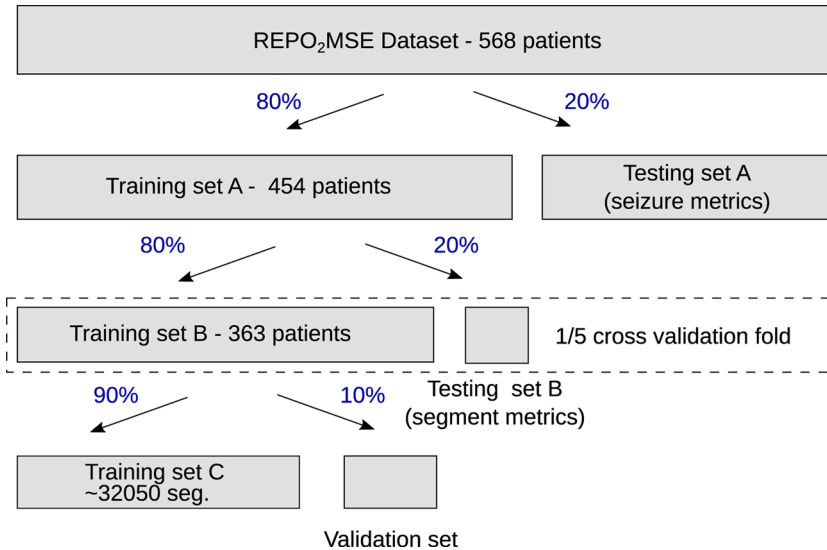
REPO$_2$MSE Dataset - 568 patients

80%

20%

Training set A - 454 patients

Testing set A
(seizure metrics)

80%

20%

Training set B - 363 patients

1/5 cross validation fold

Testing set B
(segment metrics)

90%

10%

Training set C
~32050 seg.

Validation set